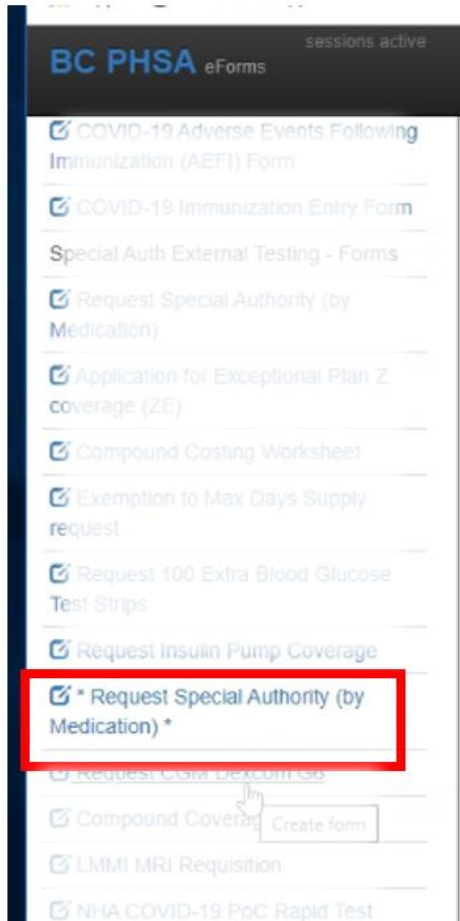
BC PHSA eForms

sessions active

COVID-19 Adverse Events Following Immunization (AEFI) Form

COVID-19 Immunization Entry Form

Special Auth External Testing - Forms

Request Special Authority (by Medication)

Application for Exceptional Plan Z coverage (ZE)

Compound Costing Worksheet

Exemption to Max Days Supply request

Request 100 Extra Blood Glucose Test Strips

Request Insulin Pump Coverage

* Request Special Authority (by Medication) *

Request CGM Dexcom G6

Compound Coverag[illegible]

Create form

LMMI MRI Requisition

NHA COVID-19 PoC Rapid Test